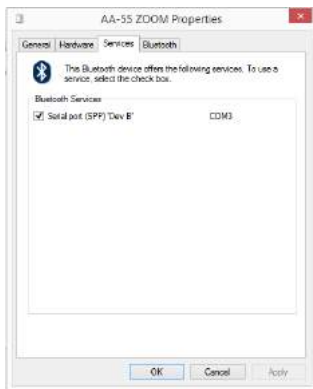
AA-55 ZOOM Properties

General Hardware Services Bluetooth

This Bluetooth device offers the following services. To use a service, select the check box.

Bluetooth Services

Serial port (SPP) 'Dev B' COM3

OK Cancel Apply